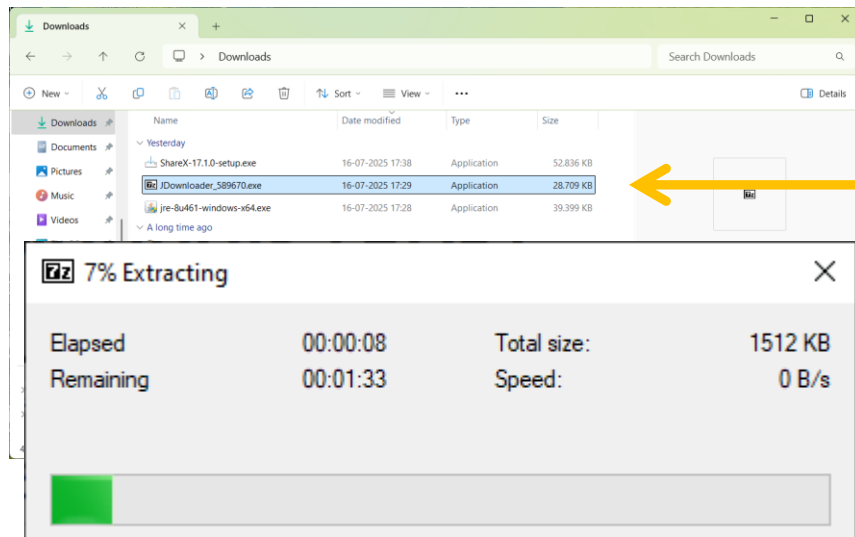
Downloads

Downloads

Search Downloads

New

Sort

View

...

Details

Downloads

Documents

Pictures

Music

Videos

| Name | Date modified | Type | Size |
|---|---|---|---|
| Yesterday | | | |
| ShareX-17.1.0-setup.exe | 16-07-2025 17:38 | Application | 52.836 KB |
| JDownloader_589670.exe | 16-07-2025 17:29 | Application | 28.709 KB |
| jre-8u461-windows-x64.exe | 16-07-2025 17:28 | Application | 39.399 KB |
| A long time ago | | | |

7z 7% Extracting

| | | | |
|---|---|---|---|
| Elapsed | 00:00:08 | Total size: | 1512 KB |
| Remaining | 00:01:33 | Speed: | 0 B/s |